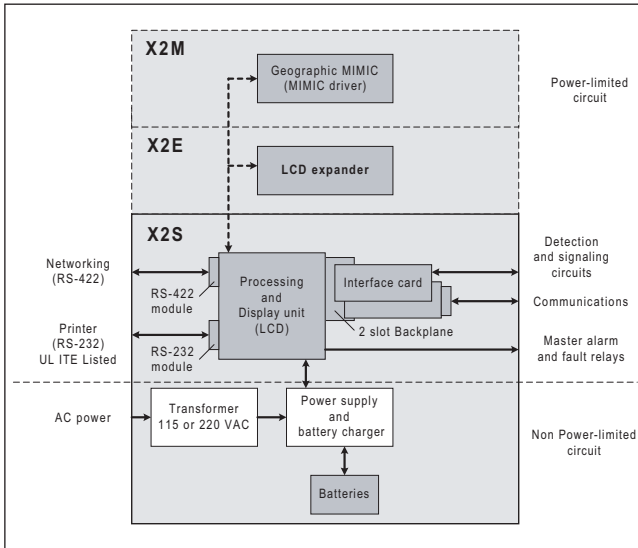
X2M

Geographic MIMIC (MIMIC driver)

Power-limited circuit

X2E

LCD expander

X2S

Networking (RS-422)

RS-422 module

Processing and Display unit (LCD)

Interface card

2 slot Backplane

Detection and signaling circuits

Communications

Printer (RS-232) UL ITE Listed

RS-232 module

Master alarm and fault relays

AC power

Transformer 115 or 220 VAC

Power supply and battery charger

Non Power-limited circuit

Batteries